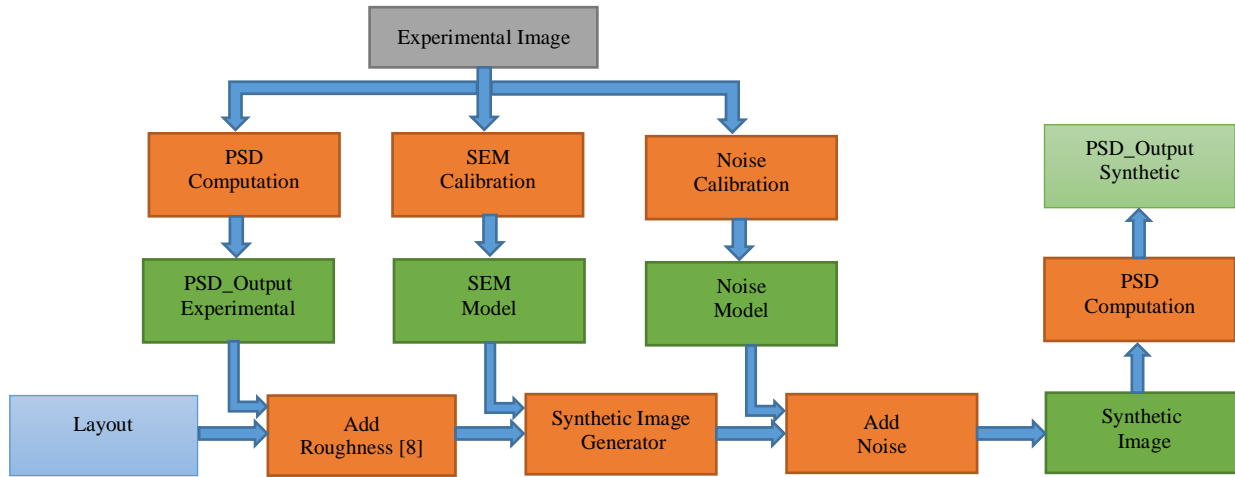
Experimental Image

PSD Computation

SEM Calibration

Noise Calibration

PSD_Output Synthetic

PSD_Output Experimental

SEM Model

Noise Model

PSD Computation

Layout

Add Roughness [8]

Synthetic Image Generator

Add Noise

Synthetic Image